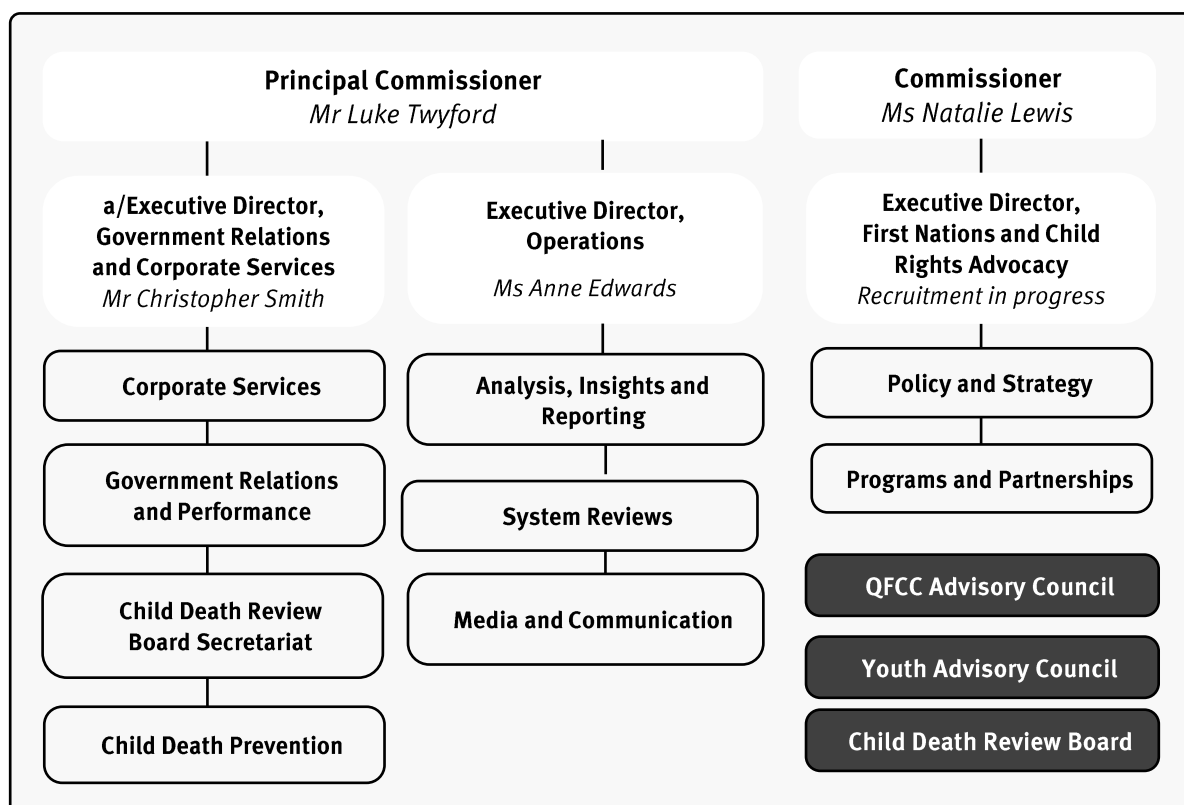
Principal Commissioner
Mr Luke Twyford

Commissioner
Ms Natalie Lewis

a/Executive Director, Government Relations and Corporate Services
Mr Christopher Smith

Corporate Services

Government Relations and Performance

Child Death Review Board Secretariat

Child Death Prevention

Executive Director, Operations
Ms Anne Edwards

Analysis, Insights and Reporting

System Reviews

Media and Communication

Executive Director, First Nations and Child Rights Advocacy
Recruitment in progress

Policy and Strategy

Programs and Partnerships

QFCC Advisory Council

Youth Advisory Council

Child Death Review Board